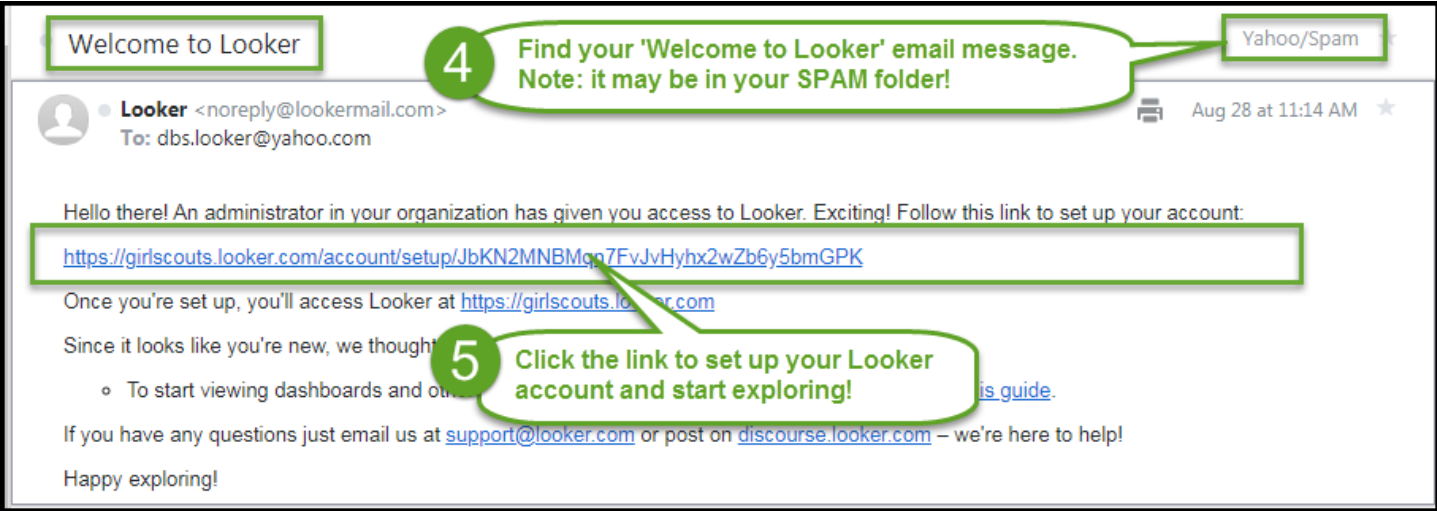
Welcome to Looker

4 Find your 'Welcome to Looker' email message. Note: it may be in your SPAM folder!

Yahoo/Spam

Looker <noreply@lookermail.com>
To: dbs.looker@yahoo.com

Aug 28 at 11:14 AM

Hello there! An administrator in your organization has given you access to Looker. Exciting! Follow this link to set up your account:

https://girlscouts.looker.com/account/setup/JbKN2MNBMqp7FvJvHyhx2wZb6y5bmGPK

Once you're set up, you'll access Looker at https://girlscouts.lo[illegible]er.com

Since it looks like you're new, we though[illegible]

◦ To start viewing dashboards and oth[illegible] is guide.

5 Click the link to set up your Looker account and start exploring!

If you have any questions just email us at support@looker.com or post on discourse.looker.com – we're here to help!

Happy exploring!